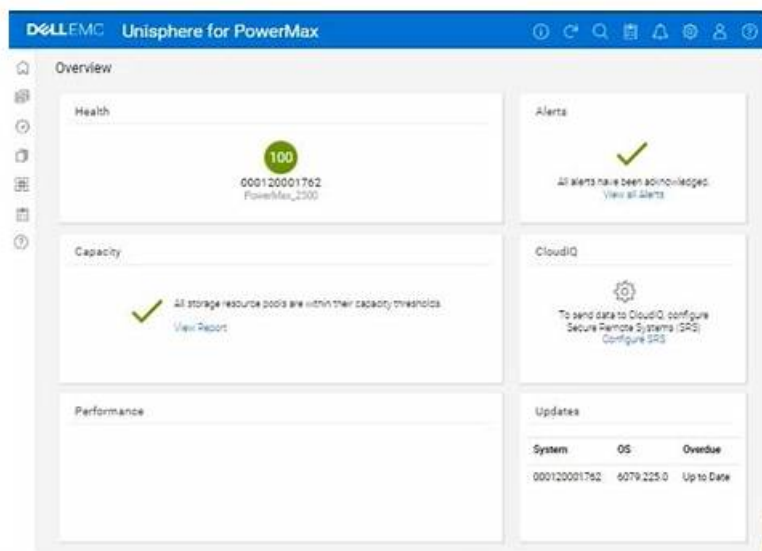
DELLEMC Unisphere for PowerMax

Overview

Health

100

000120001762
PowerMax_2500

Alerts

All alerts have been acknowledged.
View all Alerts

Capacity

All storage resource pools are within their capacity thresholds.
View Report

CloudIQ

To send data to CloudIQ, configure Secure Remote Systems (SRS)
Configure SRS

Performance

Updates

| System | OS | Overdue |
|---|---|---|
| 000120001762 | 6079.225.0 | Up to Date |